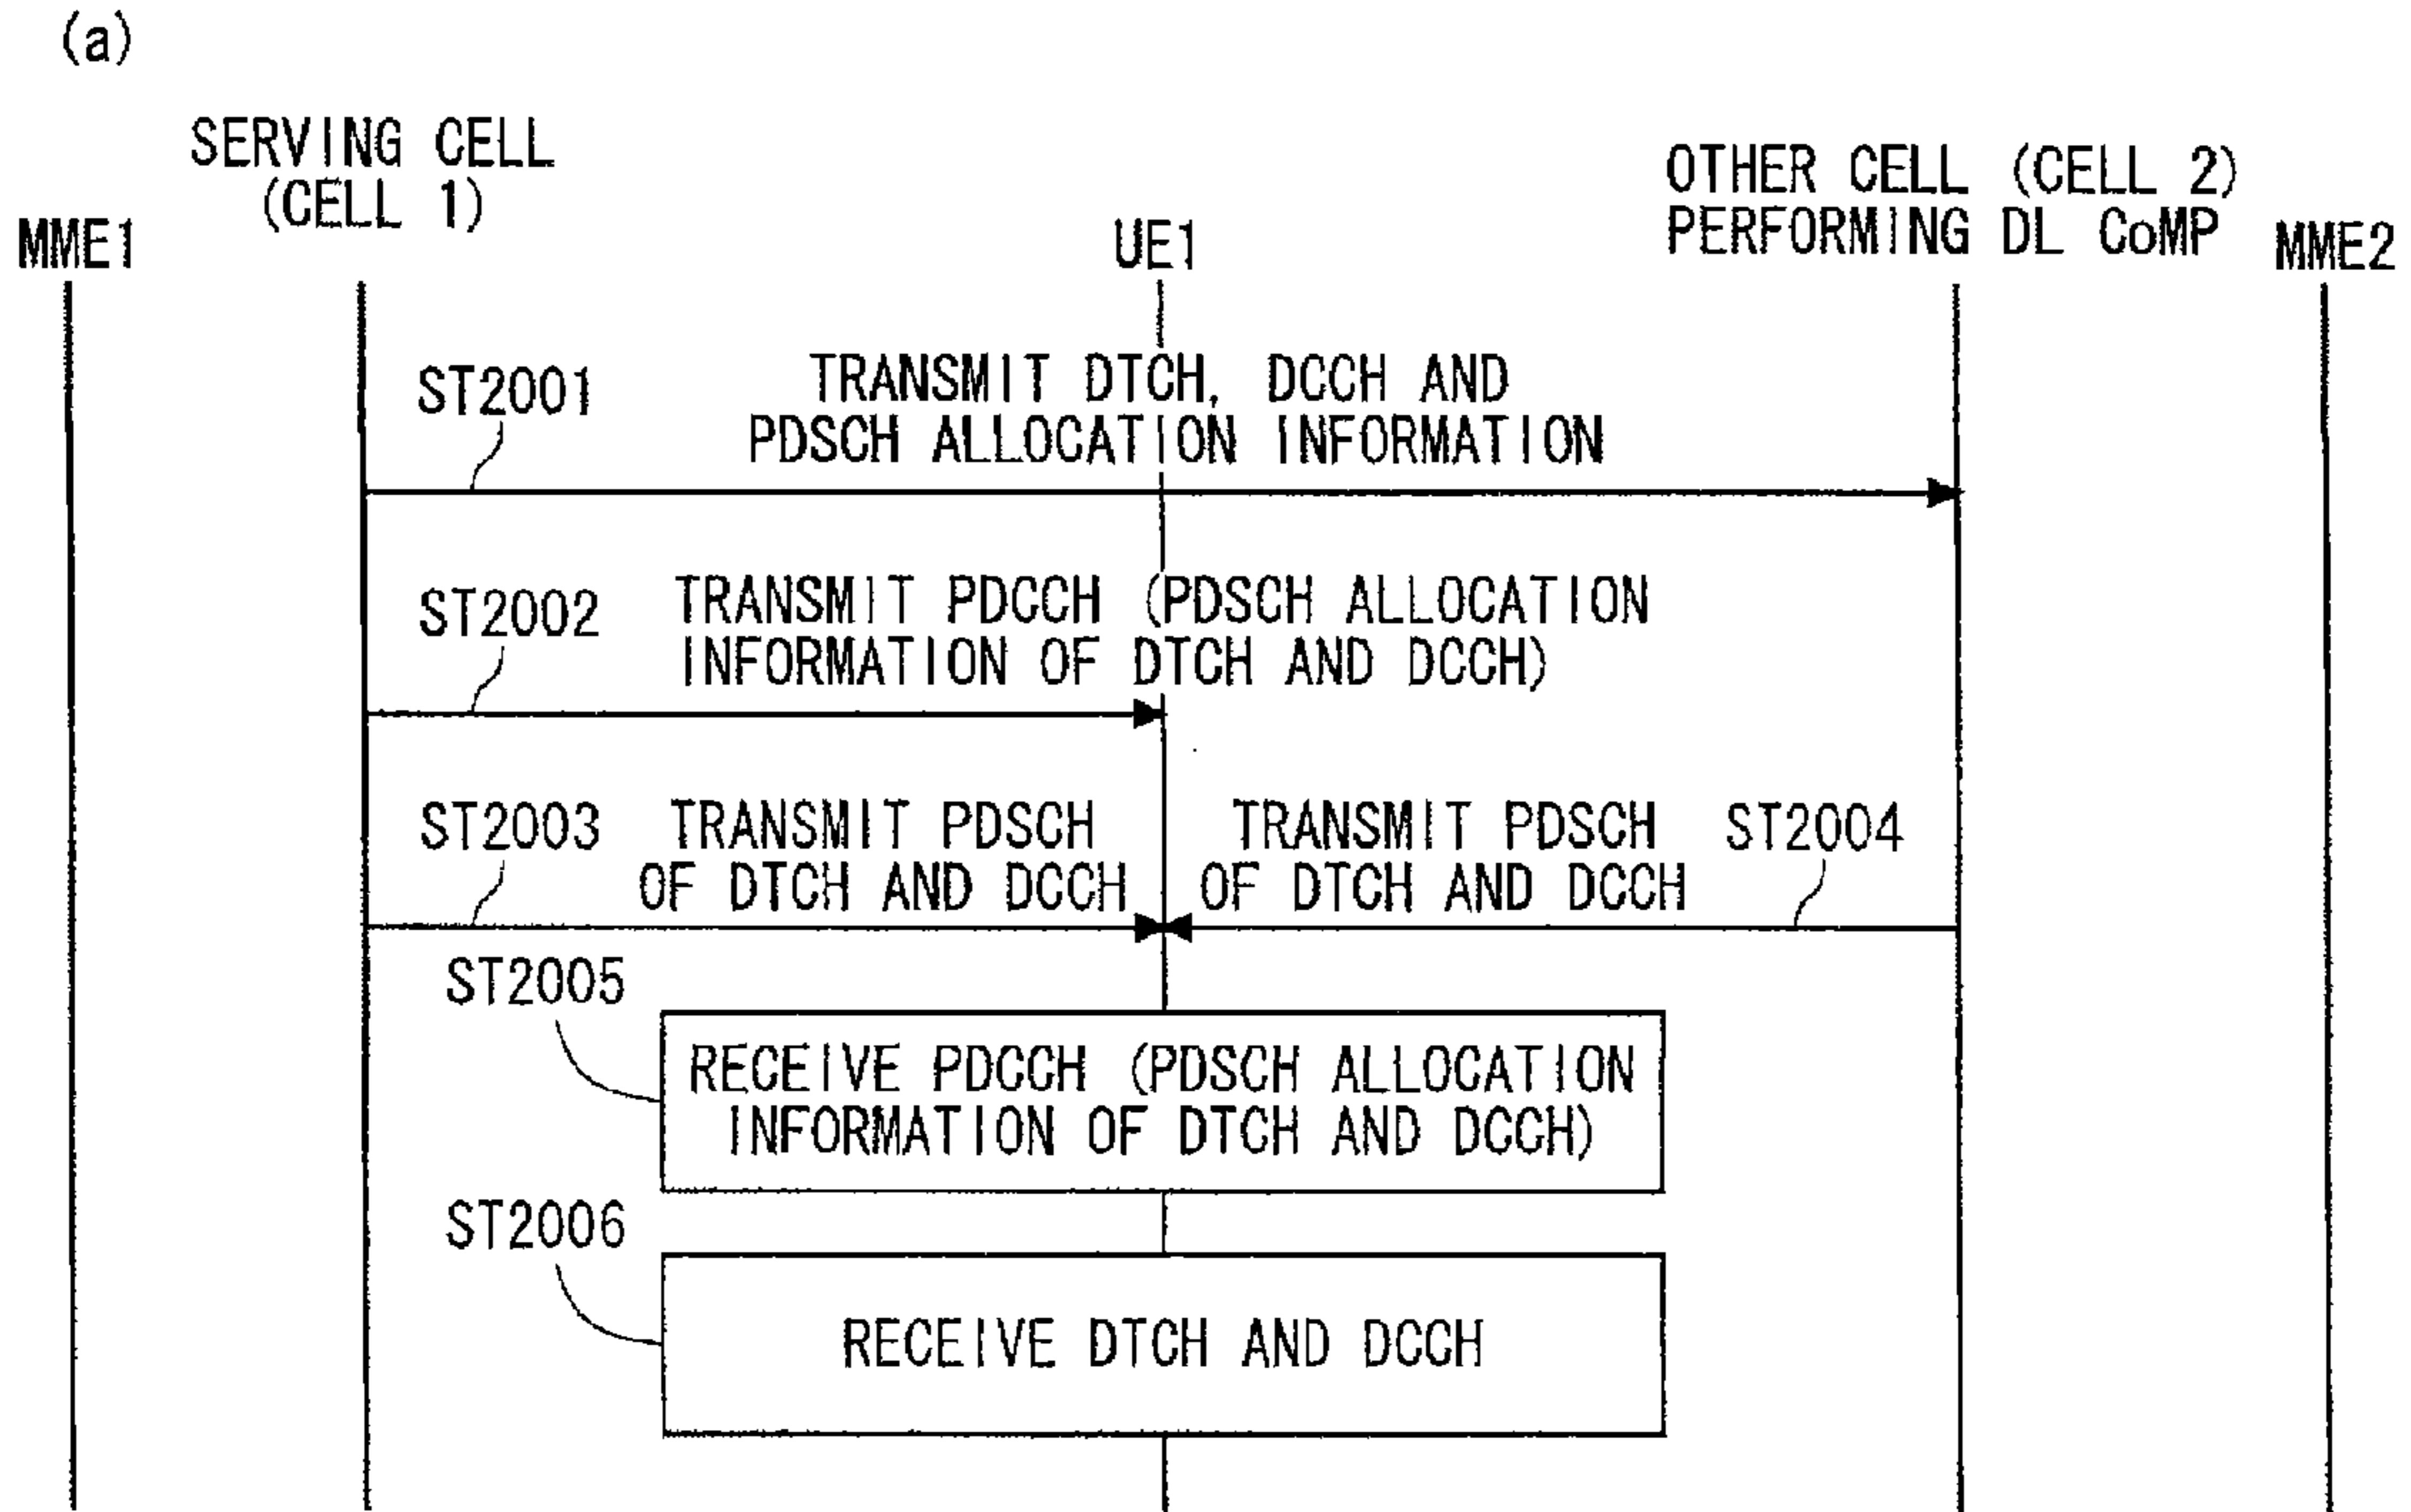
(a)

MME1

SERVING CELL (CELL 1)

UE1

OTHER CELL (CELL 2) PERFORMING DL CoMP

MME2

ST2001

TRANSMIT DTCH, DCCH AND PDSCH ALLOCATION INFORMATION

ST2002

TRANSMIT PDCCH (PDSCH ALLOCATION INFORMATION OF DTCH AND DCCH)

ST2003

TRANSMIT PDSCH OF DTCH AND DCCH

TRANSMIT PDSCH OF DTCH AND DCCH

ST2004

ST2005

RECEIVE PDCCH (PDSCH ALLOCATION INFORMATION OF DTCH AND DCCH)

ST2006

RECEIVE DTCH AND DCCH